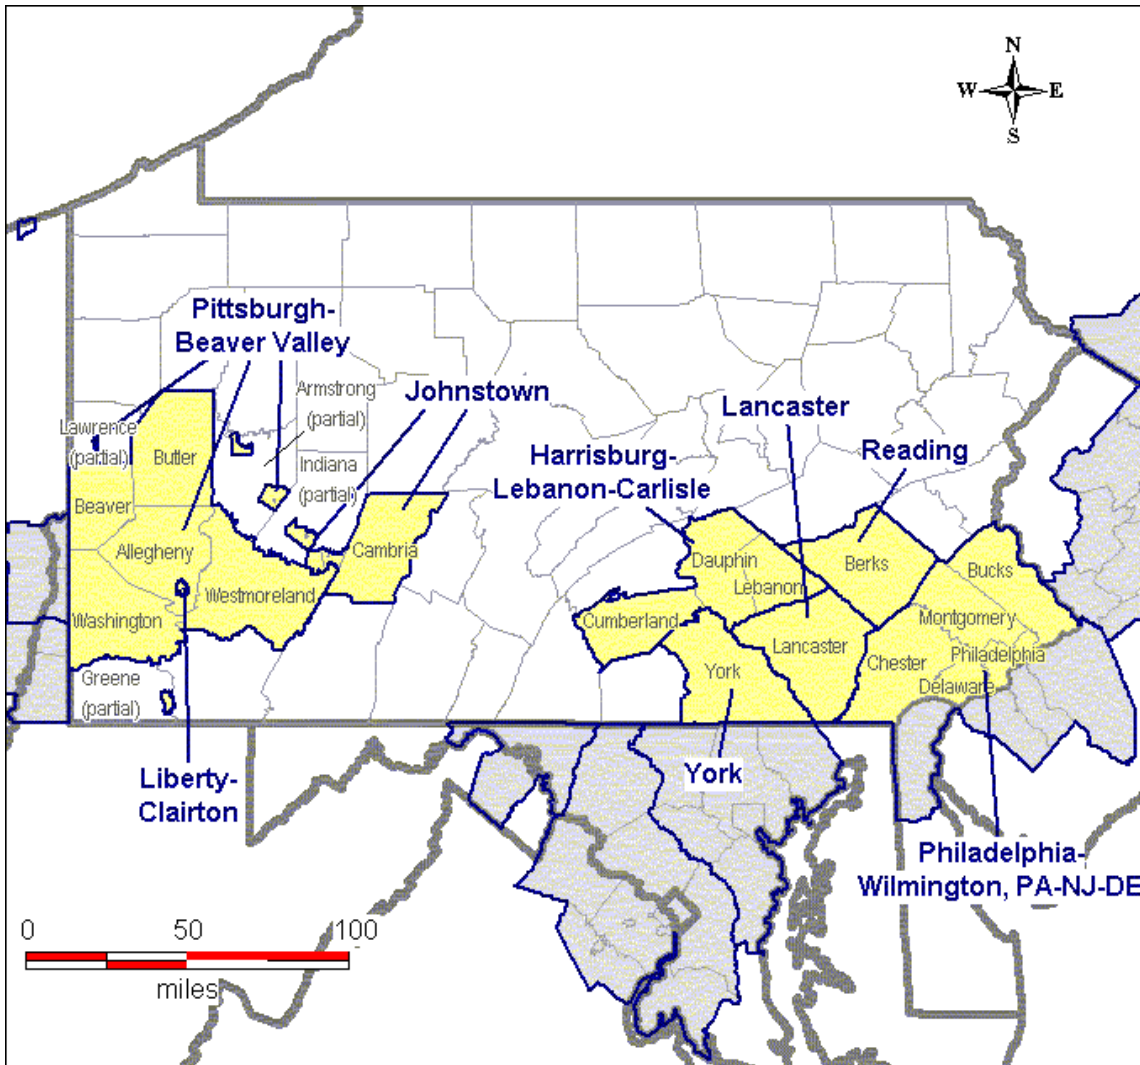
N
W
E
S

Pittsburgh-Beaver Valley

Johnstown

Lancaster

Reading

Harrisburg-Lebanon-Carlisle

Lawrence (partial)

Butler

Armstrong (partial)

Indiana (partial)

Beaver

Allegheny

Cambria

Westmoreland

Washington

Greene (partial)

Dauphin

Lebanon

Berks

Bucks

Cumberland

Montgomery

Lancaster

Chester

Philadelphia

York

Delaware

York

Liberty-Clairton

Philadelphia-Wilmington, PA-NJ-DE

0
50
100
miles